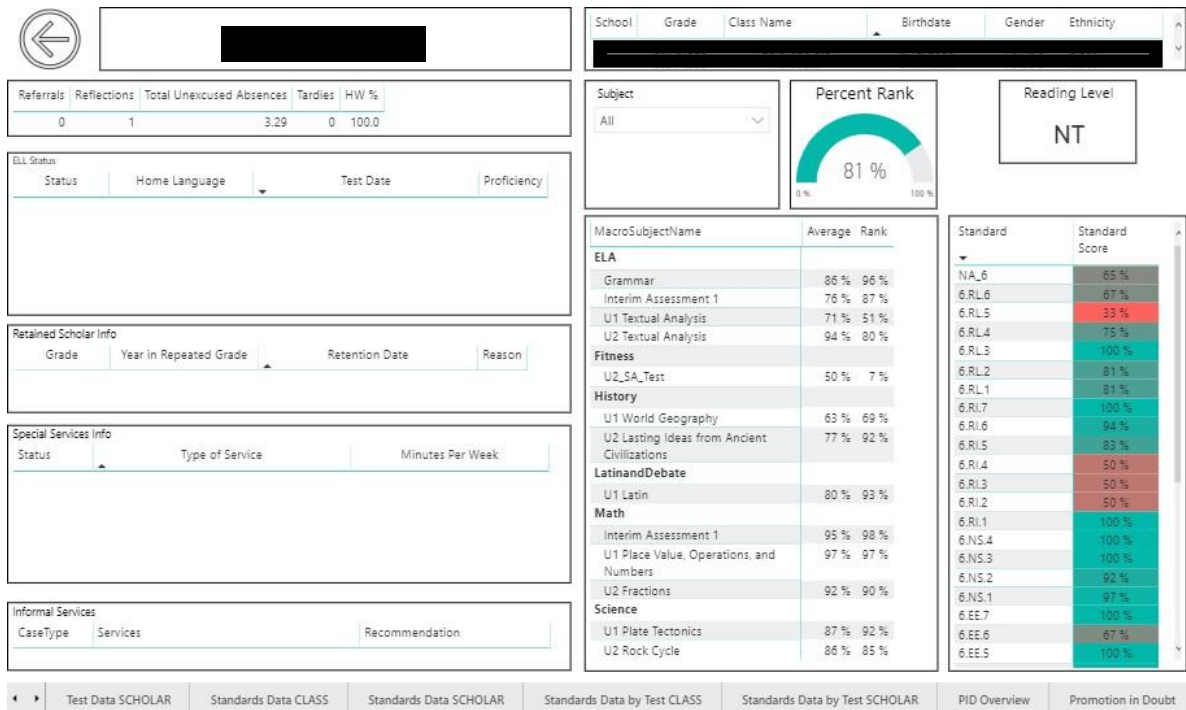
| School | Grade | Class Name | Birthdate | Gender | Ethnicity |
|---|---|---|---|---|---|

| Referrals | Reflections | Total Unexcused Absences | Tardies | HW % |
|---|---|---|---|---|
| 0 | 1 | 3.29 | 0 | 100.0 |

ELL Status

| Status | Home Language | Test Date | Proficiency |
|---|---|---|---|

Retained Scholar Info

| Grade | Year in Repeated Grade | Retention Date | Reason |
|---|---|---|---|

Special Services Info

| Status | Type of Service | Minutes Per Week |
|---|---|---|

Informal Services

| CaseType | Services | Recommendation |
|---|---|---|

Subject
All

Percent Rank
81 %
0 % 100 %

Reading Level
NT

| MacroSubjectName | Average | Rank |
|---|---|---|
| ELA | | |
| Grammar | 86 % | 96 % |
| Interim Assessment 1 | 76 % | 87 % |
| U1 Textual Analysis | 71 % | 51 % |
| U2 Textual Analysis | 94 % | 80 % |
| Fitness | | |
| U2_SA_Test | 50 % | 7 % |
| History | | |
| U1 World Geography | 63 % | 69 % |
| U2 Lasting Ideas from Ancient Civilizations | 77 % | 92 % |
| LatinandDebate | | |
| U1 Latin | 80 % | 93 % |
| Math | | |
| Interim Assessment 1 | 95 % | 98 % |
| U1 Place Value, Operations, and Numbers | 97 % | 97 % |
| U2 Fractions | 92 % | 90 % |
| Science | | |
| U1 Plate Tectonics | 87 % | 92 % |
| U2 Rock Cycle | 86 % | 85 % |

| Standard | Standard Score |
|---|---|
| NA_6 | 65 % |
| 6.RL.6 | 67 % |
| 6.RL.5 | 33 % |
| 6.RL.4 | 75 % |
| 6.RL.3 | 100 % |
| 6.RL.2 | 81 % |
| 6.RL.1 | 81 % |
| 6.RI.7 | 100 % |
| 6.RI.6 | 94 % |
| 6.RI.5 | 83 % |
| 6.RI.4 | 50 % |
| 6.RI.3 | 50 % |
| 6.RI.2 | 50 % |
| 6.RI.1 | 100 % |
| 6.NS.4 | 100 % |
| 6.NS.3 | 100 % |
| 6.NS.2 | 92 % |
| 6.NS.1 | 97 % |
| 6.EE.7 | 100 % |
| 6.EE.6 | 67 % |
| 6.EE.5 | 100 % |

Test Data SCHOLAR | Standards Data CLASS | Standards Data SCHOLAR | Standards Data by Test CLASS | Standards Data by Test SCHOLAR | PID Overview | Promotion in Doubt